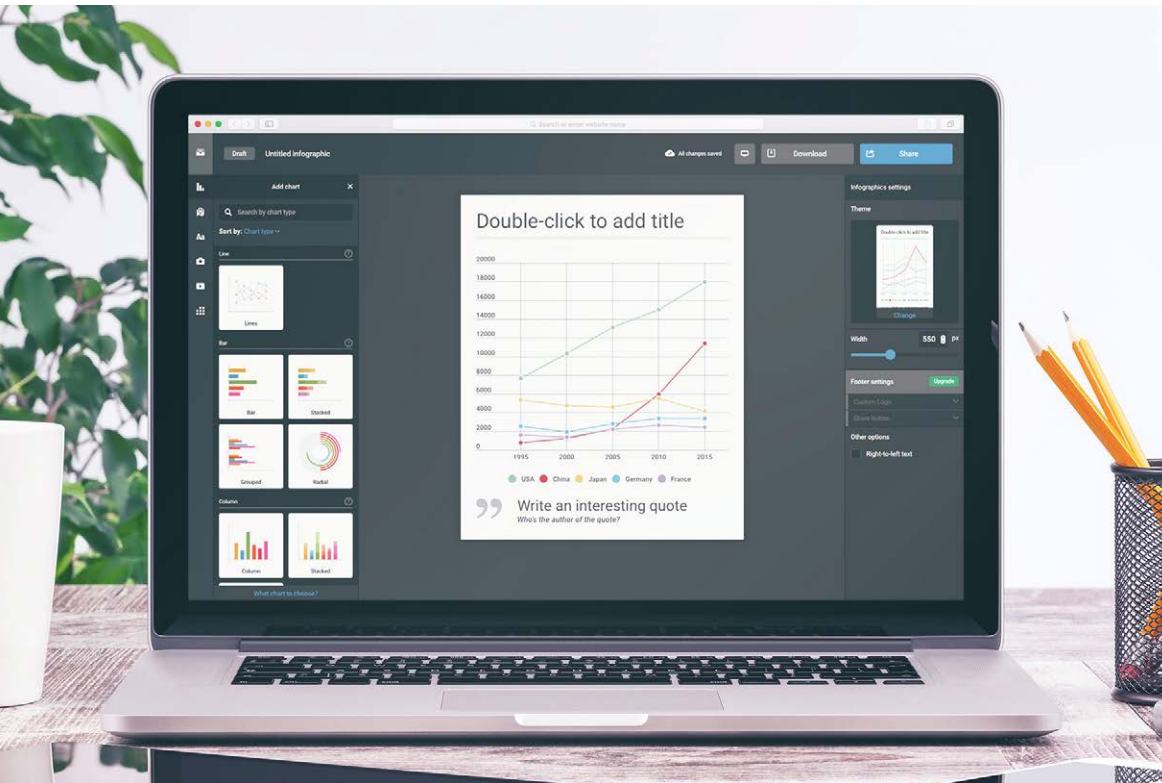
Search or enter website name

Draft Untitled infographic

All changes saved Download Share

Add chart

Search by chart type

Sort by: Chart type

Line

Lines

Bar

Bar Stacked

Grouped Radial

Column

Column Stacked

What chart to choose?

Double-click to add title

| |
|---|
| 20000 |
| 18000 |
| 16000 |
| 14000 |
| 12000 |
| 10000 |
| 8000 |
| 6000 |
| 4000 |
| 2000 |
| 0 |

1995 2000 2005 2010 2015

USA China Japan Germany France

Write an interesting quote

Who's the author of the quote?

Infographics settings

Theme

Double-click to add title

Change

Width 550 px

Footer settings Upgrade

Custom Logo

Share button

Other options

Right-to-left text